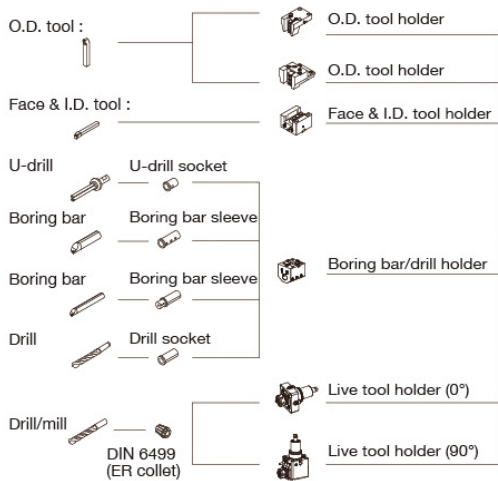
O.D. tool :

O.D. tool holder

O.D. tool holder

Face & I.D. tool :

Face & I.D. tool holder

U-drill

U-drill socket

Boring bar

Boring bar sleeve

Boring bar

Boring bar sleeve

Boring bar/drill holder

Drill

Drill socket

Drill/mill

DIN 6499 (ER collet)

Live tool holder (0°)

Live tool holder (90°)